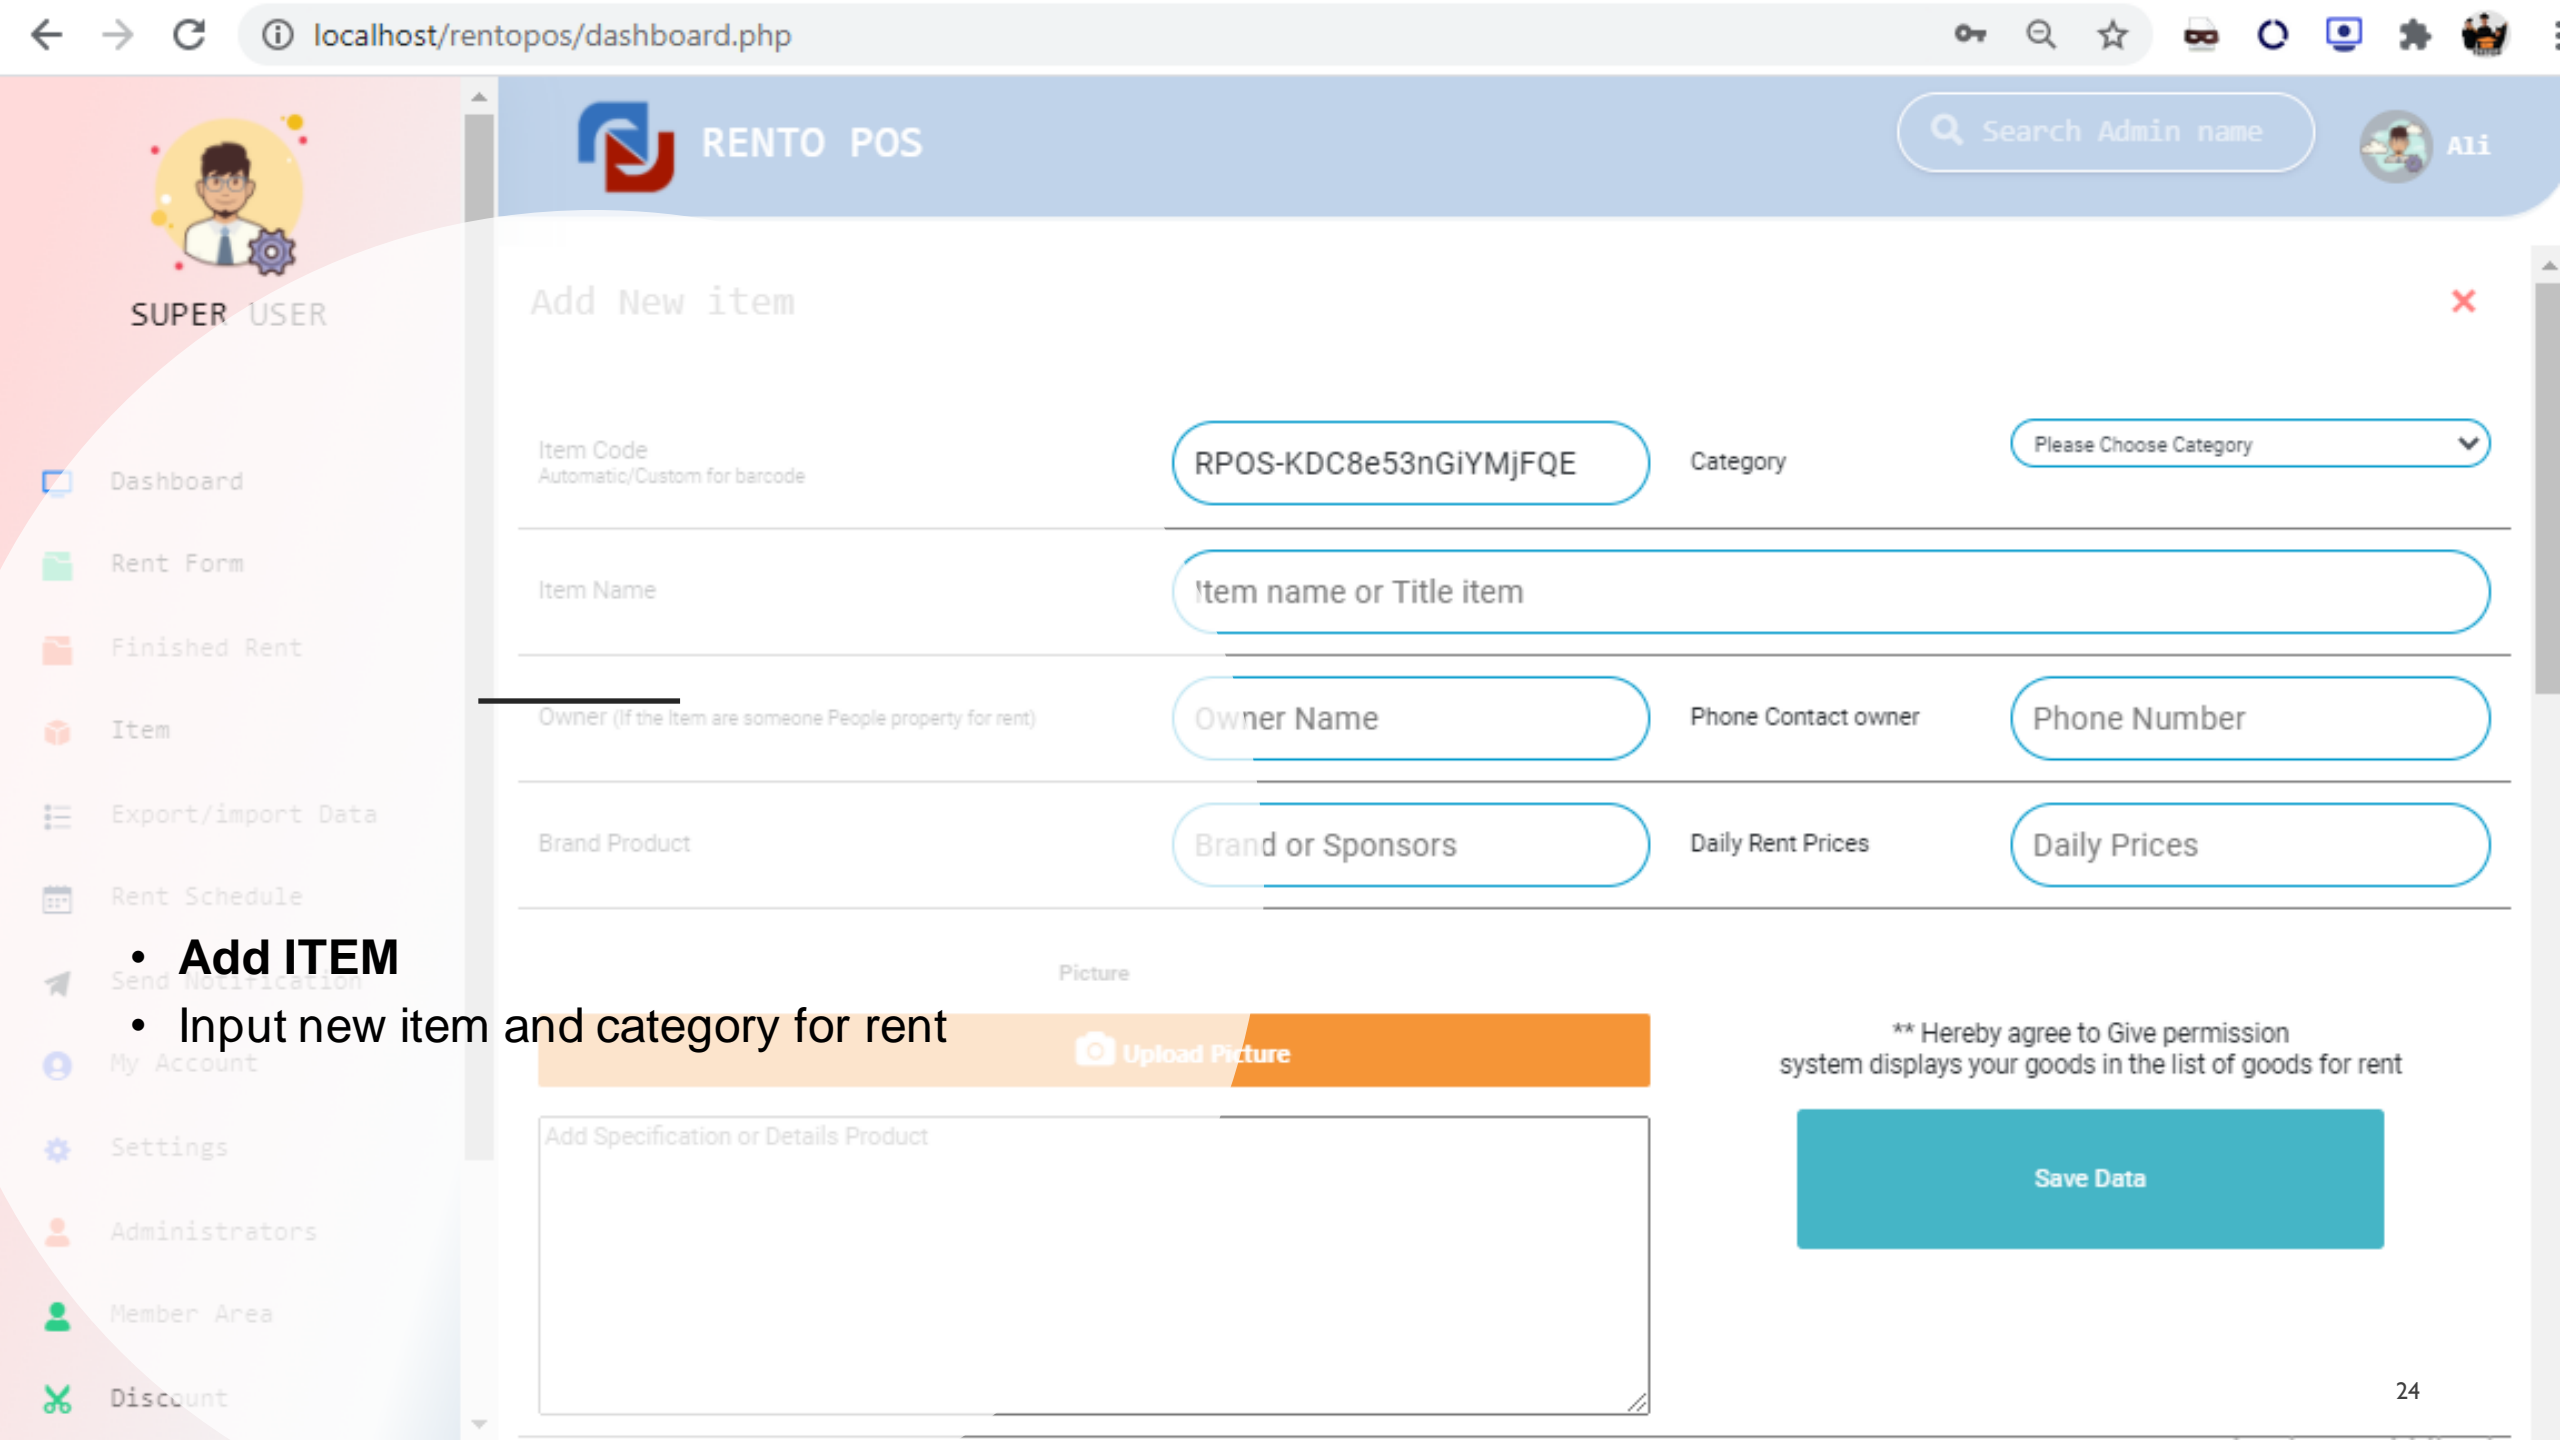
localhost/rentopos/dashboard.php

RENTO POS

Search Admin name

Ali

SUPER USER

Dashboard

Rent Form

Finished Rent

Item

Export/import Data

Rent Schedule

Send Notification

My Account

Settings

Administrators

Member Area

Discount

Add New item

×

Item Code
Automatic/Custom for barcode

RPOS-KDC8e53nGiYMjFQE

Category

Please Choose Category

Item Name

Item name or Title item

Owner (If the item are someone People property for rent)

Owner Name

Phone Contact owner

Phone Number

Brand Product

Brand or Sponsors

Daily Rent Prices

Daily Prices

Picture

Upload Picture

Add Specification or Details Product

** Hereby agree to Give permission
system displays your goods in the list of goods for rent

Save Data

- **Add ITEM**
- Input new item and category for rent

24